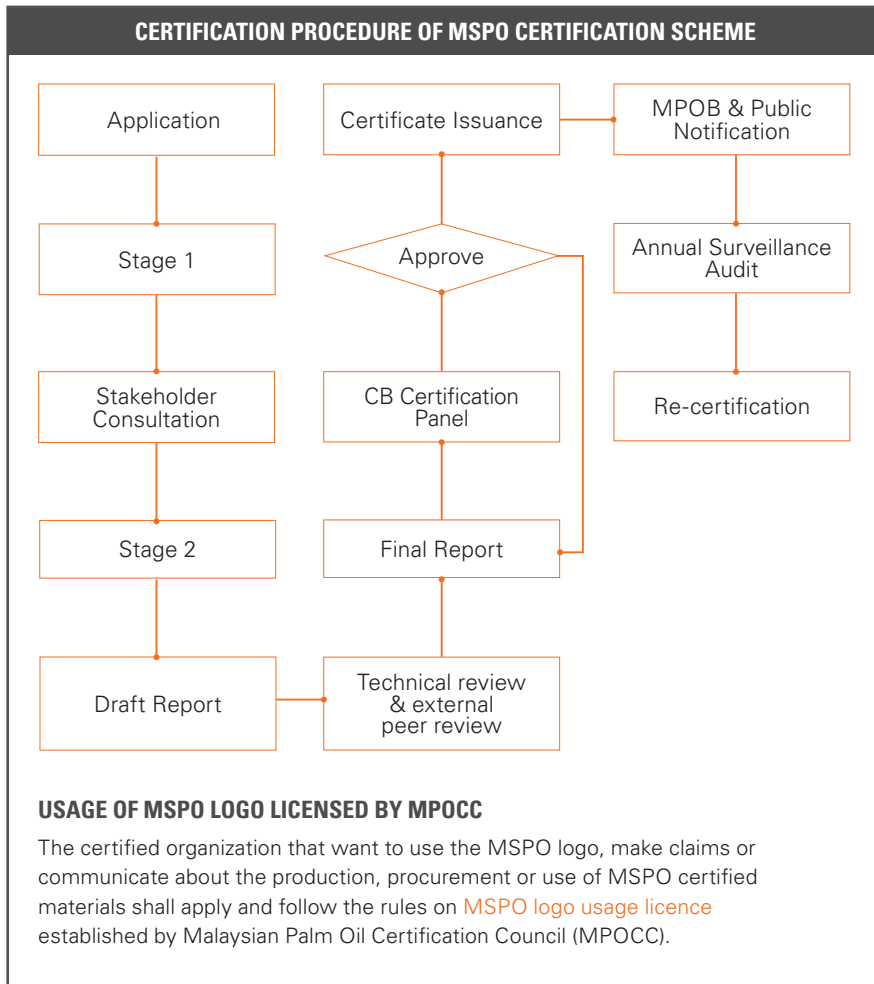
CERTIFICATION PROCEDURE OF MSPO CERTIFICATION SCHEME

Application

Stage 1

Stakeholder Consultation

Stage 2

Draft Report

Technical review & external peer review

Final Report

CB Certification Panel

Approve

Certificate Issuance

MPOB & Public Notification

Annual Surveillance Audit

Re-certification

USAGE OF MSPO LOGO LICENSED BY MPOCC

The certified organization that want to use the MSPO logo, make claims or communicate about the production, procurement or use of MSPO certified materials shall apply and follow the rules on MSPO logo usage licence established by Malaysian Palm Oil Certification Council (MPOCC).